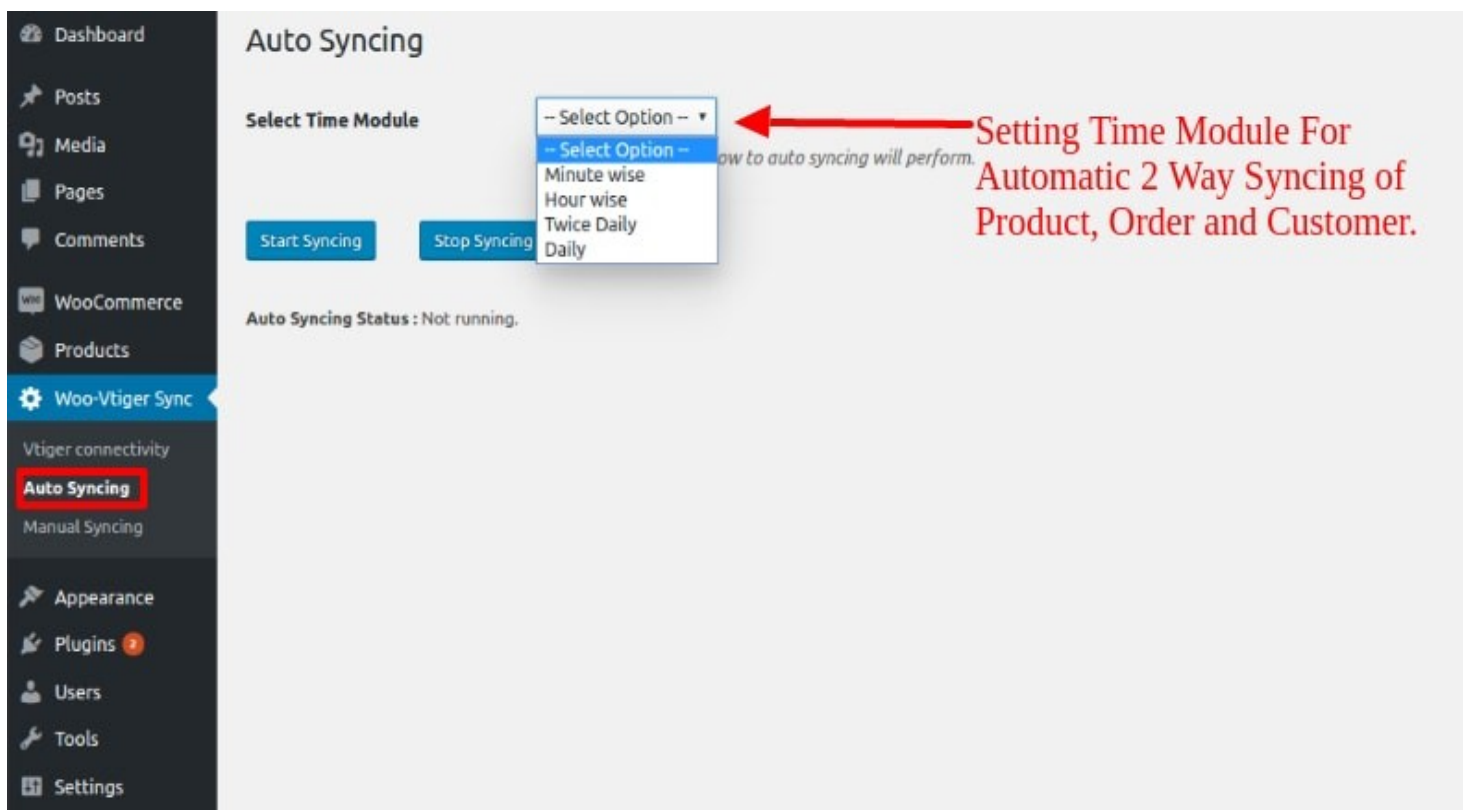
Dashboard
Posts
Media
Pages
Comments
WooCommerce
Products
Woo-Vtiger Sync
Vtiger connectivity
Auto Syncing
Manual Syncing
Appearance
Plugins 2
Users
Tools
Settings

Auto Syncing

Select Time Module

-- Select Option --
-- Select Option --
Minute wise
Hour wise
Twice Daily
Daily

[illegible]ow to auto syncing will perform.

Setting Time Module For Automatic 2 Way Syncing of Product, Order and Customer.

Start Syncing
Stop Syncing

Auto Syncing Status : Not running.